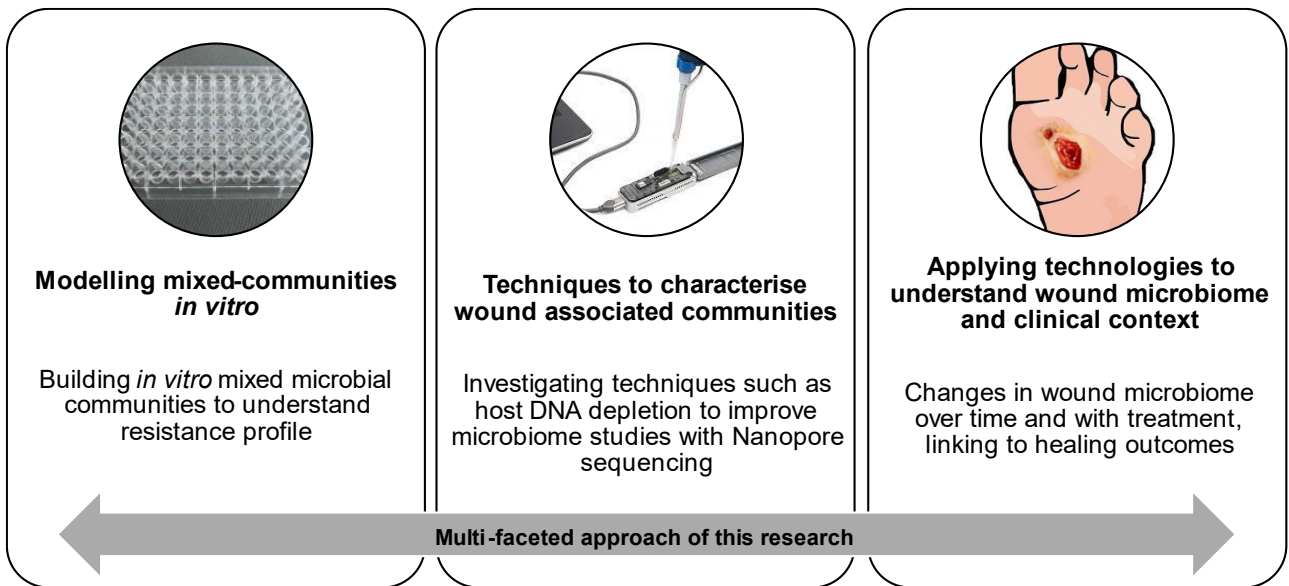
**Modelling mixed-communities *in vitro***

Building *in vitro* mixed microbial communities to understand resistance profile

**Techniques to characterise wound associated communities**

Investigating techniques such as host DNA depletion to improve microbiome studies with Nanopore sequencing

**Applying technologies to understand wound microbiome and clinical context**

Changes in wound microbiome over time and with treatment, linking to healing outcomes

**Multi-faceted approach of this research**